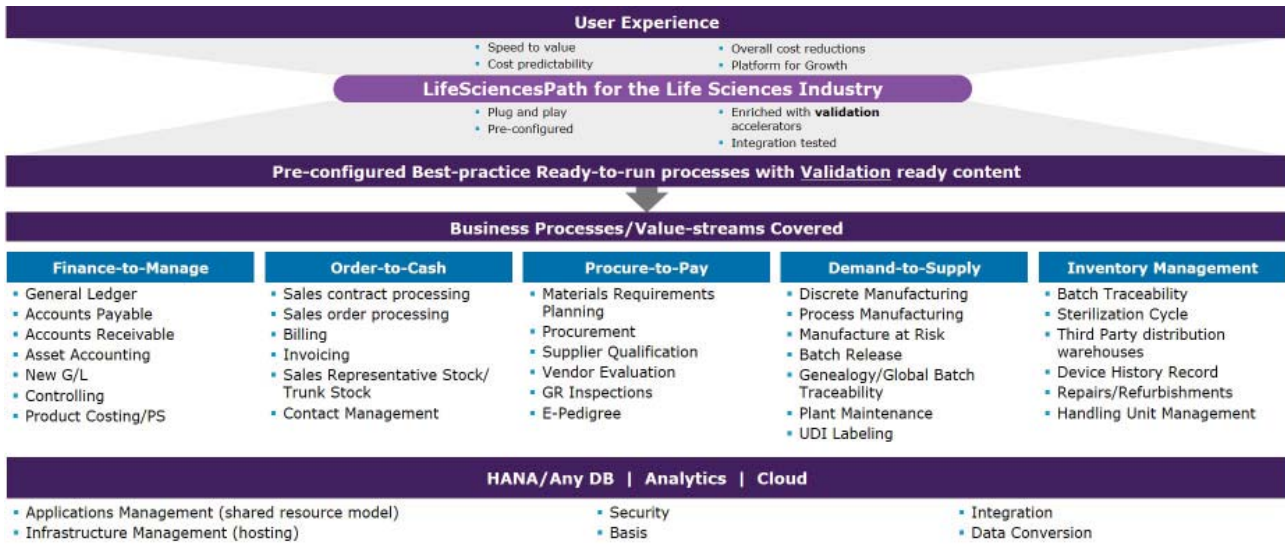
User Experience

- Speed to value
- Cost predictability

- Overall cost reductions
- Platform for Growth

LifeSciencesPath for the Life Sciences Industry

- Plug and play
- Pre-configured

- Enriched with **validation** accelerators
- Integration tested

Pre-configured Best-practice Ready-to-run processes with Validation ready content

Business Processes/Value-streams Covered

Finance-to-Manage
- General Ledger
- Accounts Payable
- Accounts Receivable
- Asset Accounting
- New G/L
- Controlling
- Product Costing/PS

Order-to-Cash
- Sales contract processing
- Sales order processing
- Billing
- Invoicing
- Sales Representative Stock/ Trunk Stock
- Contact Management

Procure-to-Pay
- Materials Requirements Planning
- Procurement
- Supplier Qualification
- Vendor Evaluation
- GR Inspections
- E-Pedigree

Demand-to-Supply
- Discrete Manufacturing
- Process Manufacturing
- Manufacture at Risk
- Batch Release
- Genealogy/Global Batch Traceability
- Plant Maintenance
- UDI Labeling

Inventory Management
- Batch Traceability
- Sterilization Cycle
- Third Party distribution warehouses
- Device History Record
- Repairs/Refurbishments
- Handling Unit Management

HANA/Any DB | Analytics | Cloud

- Applications Management (shared resource model)
- Infrastructure Management (hosting)

- Security
- Basis

- Integration
- Data Conversion